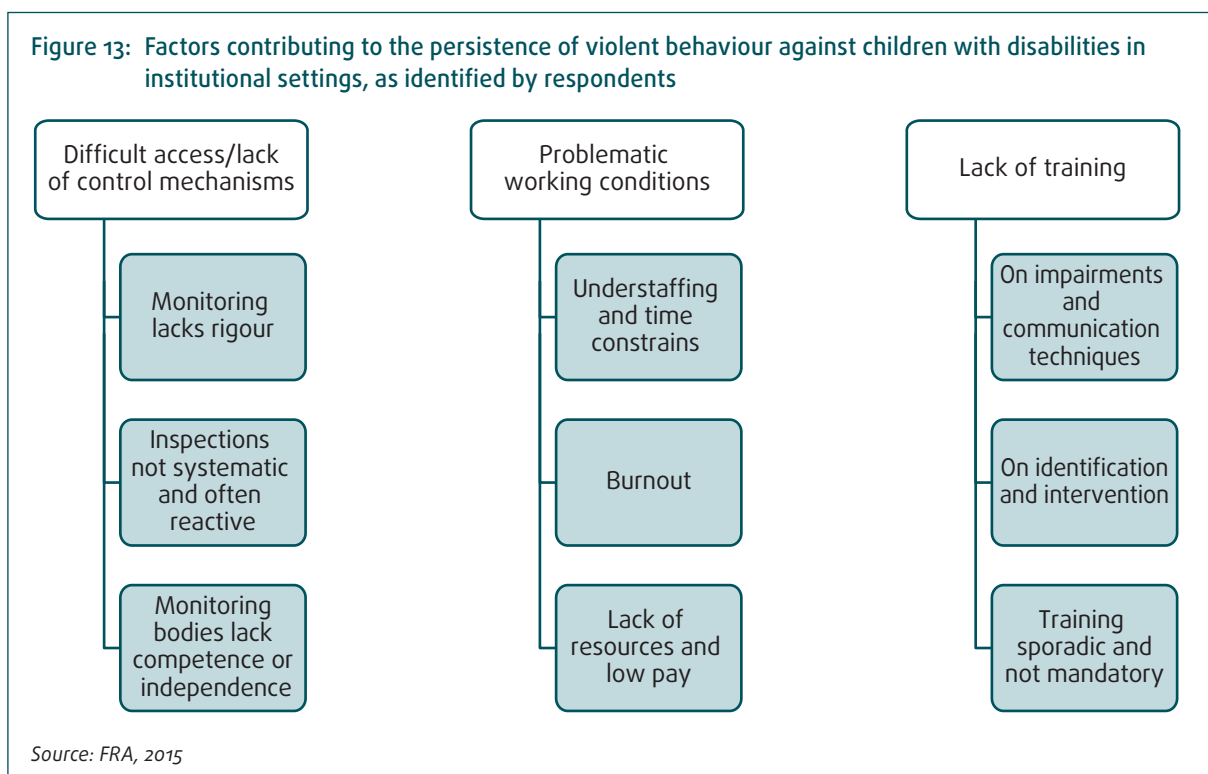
Figure 13: Factors contributing to the persistence of violent behaviour against children with disabilities in institutional settings, as identified by respondents

Difficult access/lack of control mechanisms

Monitoring lacks rigour

Inspections not systematic and often reactive

Monitoring bodies lack competence or independence

Problematic working conditions

Understaffing and time constrains

Burnout

Lack of resources and low pay

Lack of training

On impairments and communication techniques

On identification and intervention

Training sporadic and not mandatory

Source: FRA, 2015